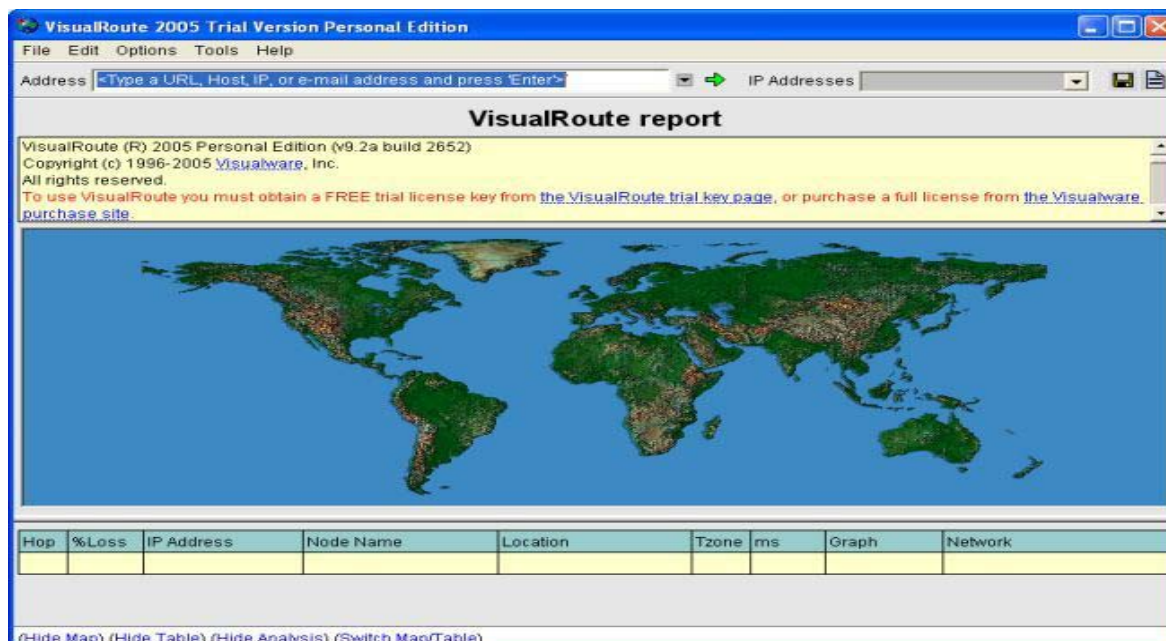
VisualRoute 2005 Trial Version Personal Edition

File Edit Options Tools Help

Address <Type a URL, Host, IP, or e-mail address and press 'Enter'> IP Addresses

VisualRoute report

VisualRoute (R) 2005 Personal Edition (v9.2a build 2652)
Copyright (c) 1996-2005 Visualware, Inc.
All rights reserved.
To use VisualRoute you must obtain a FREE trial license key from the VisualRoute trial key page, or purchase a full license from the Visualware purchase site.

| Hop | %Loss | IP Address | Node Name | Location | Tzone | ms | Graph | Network |
|---|---|---|---|---|---|---|---|---|
| | | | | | | | | |

(Hide Map) (Hide Table) (Hide Analysis) (Switch Map/Table)